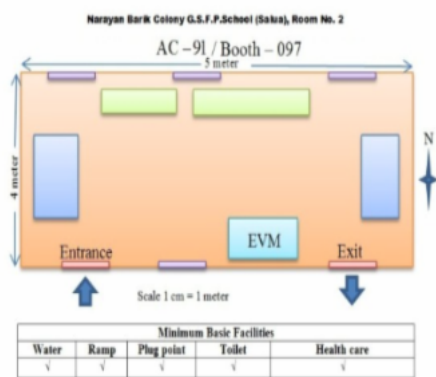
Narayan Barik Colony G.S.F.P.School (Salua), Room No. 2

AC – 91 / Booth – 097

5 meter

4 meter

N

EVM

Entrance

Exit

Scale 1 cm = 1 meter

| Minimum Basic Facilities | | | | |
|---|---|---|---|---|
| Water | Ramp | Plug point | Toilet | Health care |
| √ | √ | √ | √ | √ |